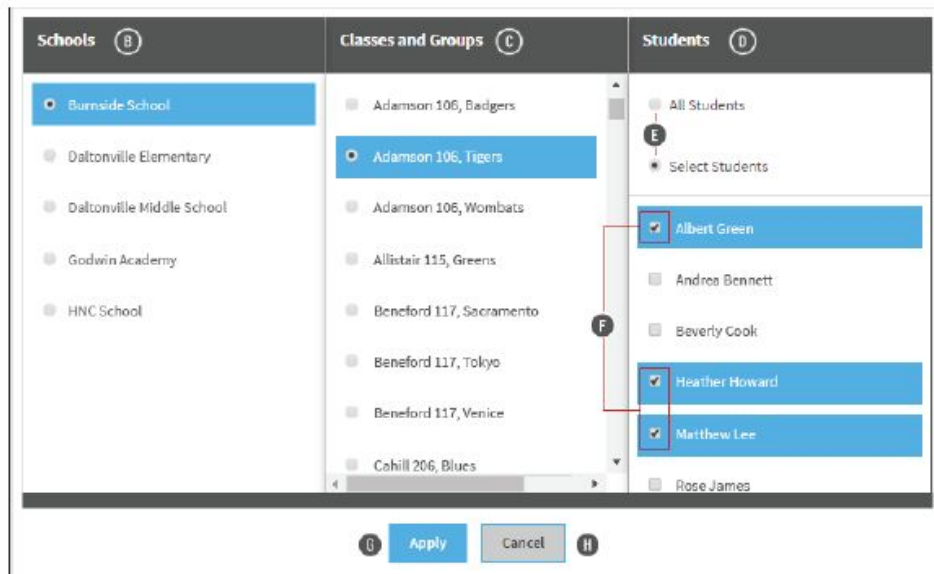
Schools B

Burnside School

Daltonville Elementary

Daltonville Middle School

Godwin Academy

HNC School

Classes and Groups C

Adamson 106, Badgers

Adamson 106, Tigers

Adamson 106, Wombats

Allistair 115, Greens

Beneford 117, Sacramento

Beneford 117, Tokyo

Beneford 117, Venice

Cahill 206, Blues

Students D

All Students

E

Select Students

Albert Green

Andrea Bennett

Beverly Cook

F

Heather Howard

Matthew Lee

Rose James

G Apply Cancel H